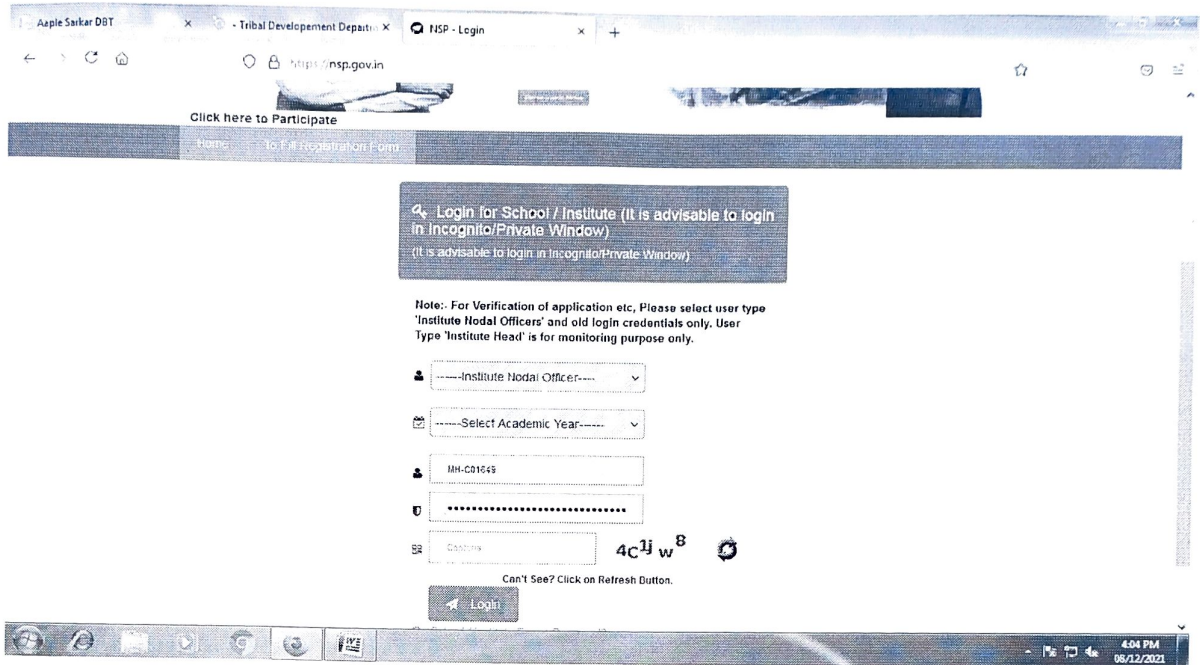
Aaple Sarkar DBT × - Tribal Developement Departn × NSP - Login × +

https://nsp.gov.in

Click here to Participate

Home To Fill Registration Form

Login for School / Institute (It is advisable to login in Incognito/Private Window)
(It is advisable to login in Incognito/Private Window)

Note:- For Verification of application etc, Please select user type 'Institute Nodal Officers' and old login credentials only. User Type 'Institute Head' is for monitoring purpose only.

-----Institute Nodal Officer----

-----Select Academic Year-----

MH-C01649

•••••••••••••••••••••••••••••

Captcha

4c1j w8

Can't See? Click on Refresh Button.

Login

4:04 PM
08/12/2021